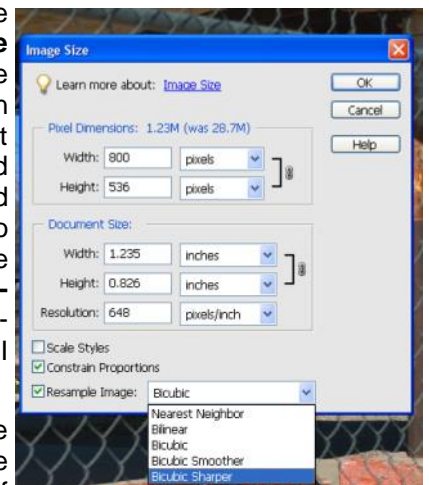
Image Size

Learn more about: Image Size

OK
Cancel
Help

Pixel Dimensions: 1.23M (was 28.7M)
Width: 800 pixels
Height: 536 pixels

Document Size:
Width: 1.235 inches
Height: 0.826 inches
Resolution: 648 pixels/inch

Scale Styles
Constrain Proportions
Resample Image: Bicubic

Nearest Neighbor
Bilinear
Bicubic
Bicubic Smoother
Bicubic Sharper